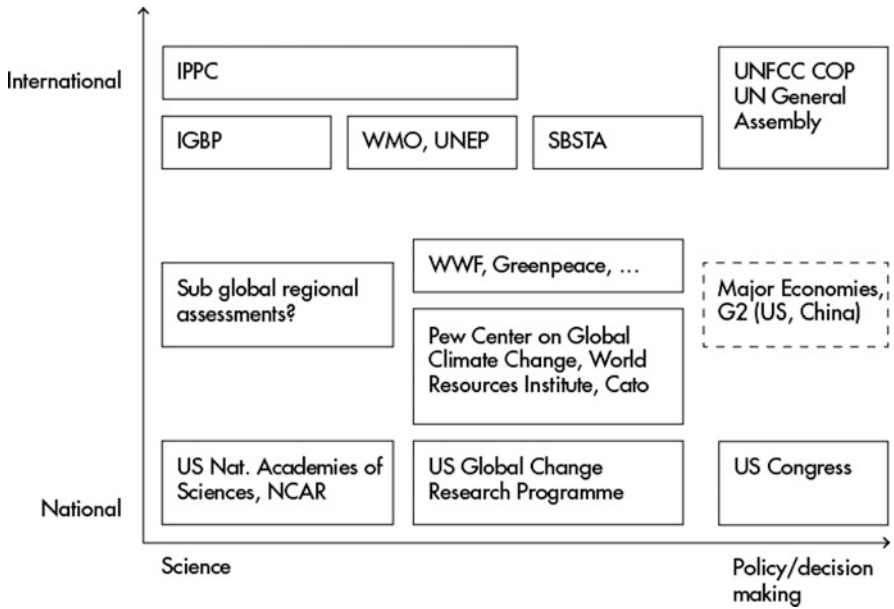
International

IPPC

UNFCC COP
UN General
Assembly

IGBP

WMO, UNEP

SBSTA

WWF, Greenpeace, ...

Sub global regional assessments?

Major Economies, G2 (US, China)

Pew Center on Global Climate Change, World Resources Institute, Cato

US Nat. Academies of Sciences, NCAR

US Global Change Research Programme

US Congress

National

Science

Policy/decision making